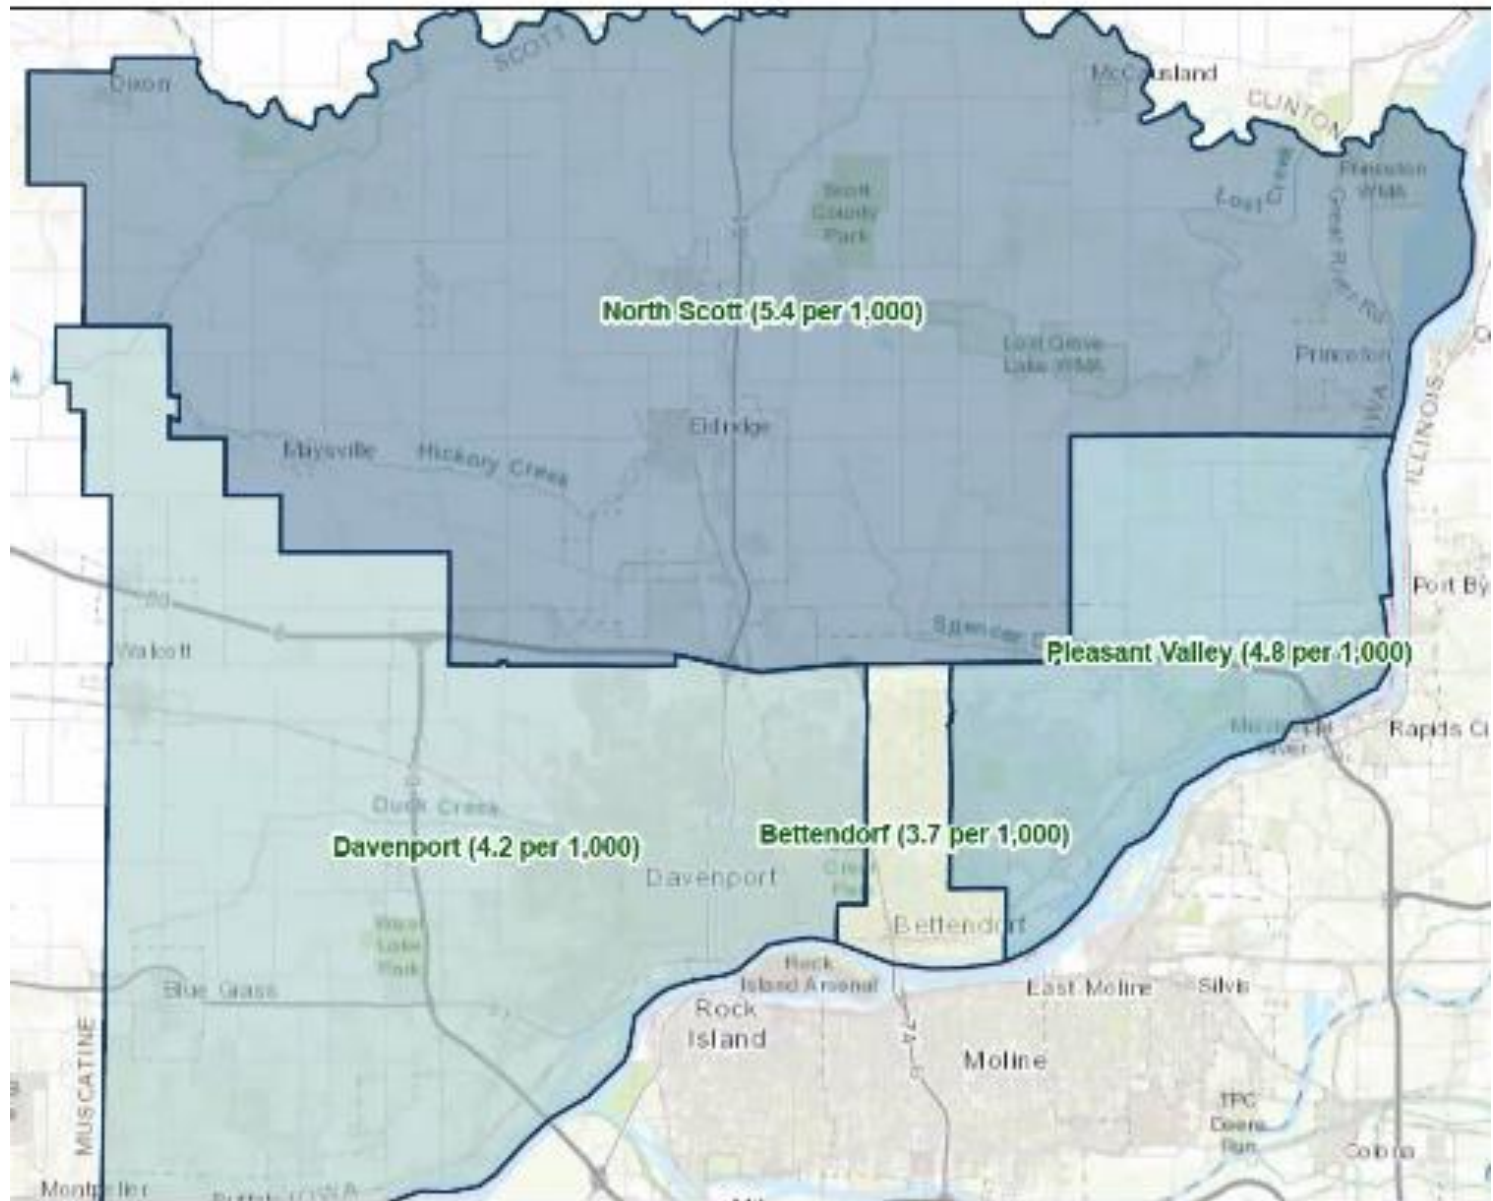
SCOTT
Dixon
McCausland
CLINTON
Princeton WMA
Lost Creek
Great River Rd
Scott County Park
North Scott (5.4 per 1,000)
Lost Grove Lake WMA
Princeton
ILLINOIS
IOWA
Eldridge
Maysville
Hickory Creek
Port By
Walcott
Spencer Cr
Pleasant Valley (4.8 per 1,000)
Rapids Ci
Duck Creek
Davenport (4.2 per 1,000)
Bettendorf (3.7 per 1,000)
Davenport
Bettendorf
West Lake Park
Rock Island Arsenal
Blue Grass
East Moline
Silvis
Rock Island
Moline
MUSCATINE
TPC Deere Run
Colona
Montpelier
Buffalo IOWA